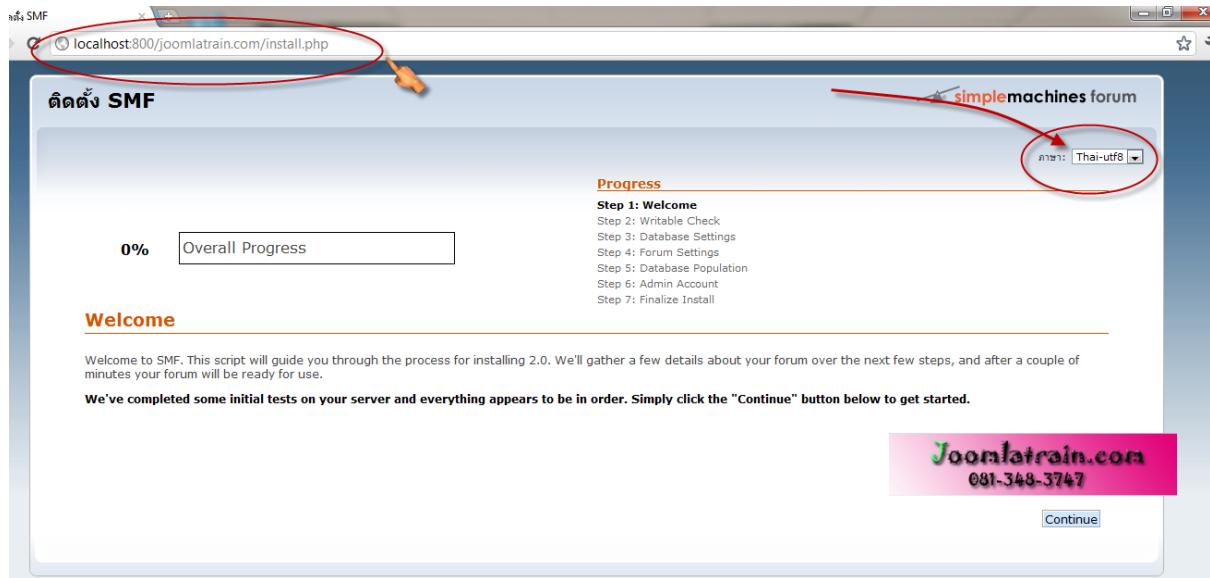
ตั้ง SMF ×

localhost:800/joomlatrain.com/install.php

ติดตั้ง SMF

simplemachines forum

ภาษา: Thai-utf8

Progress

Step 1: Welcome
Step 2: Writable Check
Step 3: Database Settings
Step 4: Forum Settings
Step 5: Database Population
Step 6: Admin Account
Step 7: Finalize Install

0% Overall Progress

Welcome

Welcome to SMF. This script will guide you through the process for installing 2.0. We'll gather a few details about your forum over the next few steps, and after a couple of minutes your forum will be ready for use.

We've completed some initial tests on your server and everything appears to be in order. Simply click the "Continue" button below to get started.

Joomlatrain.com
081-348-3747

Continue